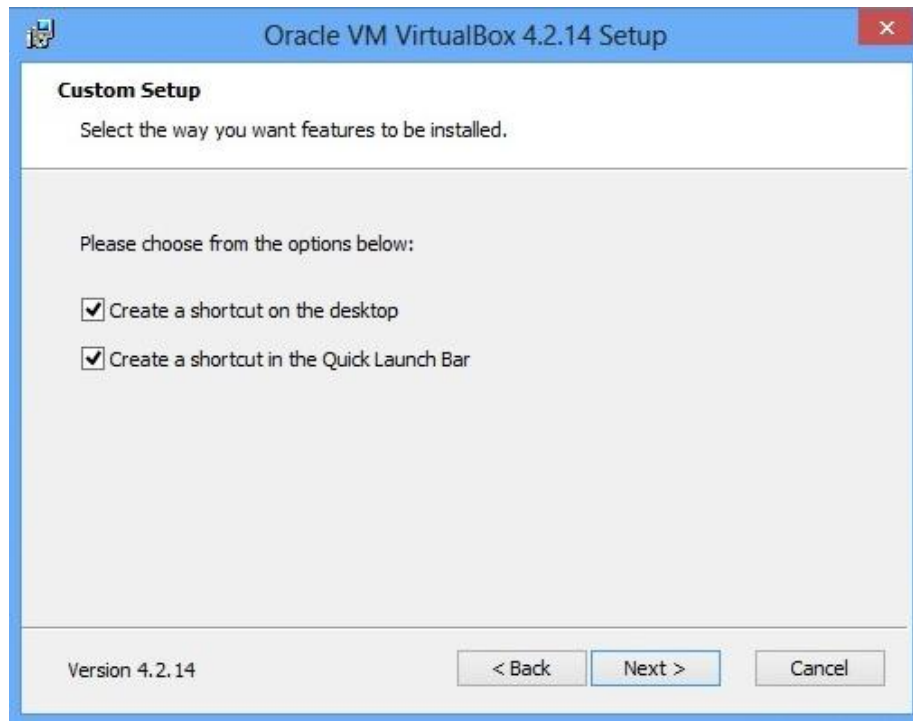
Oracle VM VirtualBox 4.2.14 Setup

Custom Setup

Select the way you want features to be installed.

Please choose from the options below:

Create a shortcut on the desktop

Create a shortcut in the Quick Launch Bar

Version 4.2.14

< Back

Next >

Cancel